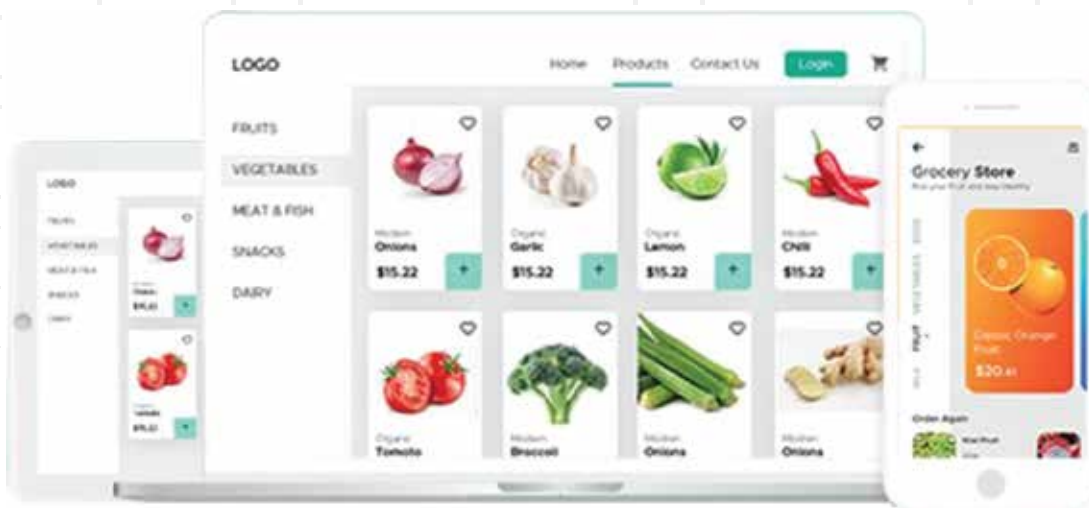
LOGO

Home Products Contact Us Login

FRUITS
VEGETABLES
MEAT & FISH
SNACKS
DAIRY

Modern
Onions
$15.22
+

Organic
Garlic
$15.22
+

Organic
Lemon
$15.22
+

Modern
Chili
$15.22
+

Organic
Tomato

Modern
Broccoli

Modern
Onions

Modern
Onions

LOGO

FRUITS
VEGETABLES
MEAT & FISH
SNACKS
DAIRY

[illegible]
$15.22
+

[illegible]
$15.22
+

Grocery Store
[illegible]

VEGETABLES
FRUIT

Classic Orange Fruit
$20.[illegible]

Order Again
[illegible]